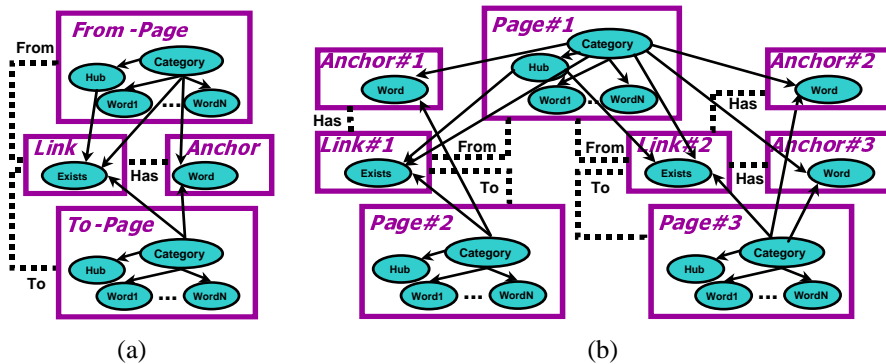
From -Page
From
Category
Hub
Word1
...
WordN
Link
Anchor
Exists
Has
Word
To -Page
Category
Hub
To
Word1
...
WordN
(a)

Page#1
Category
Anchor#1
Hub
Anchor#2
Word
Word
Word1
WordN
Has
Has
Link#1
From
From
Link#2
Anchor#3
Exists
Exists
Has
Word
To
To
Page#2
Page#3
Category
Category
Hub
Hub
Word1
...
WordN
Word1
...
WordN
(b)